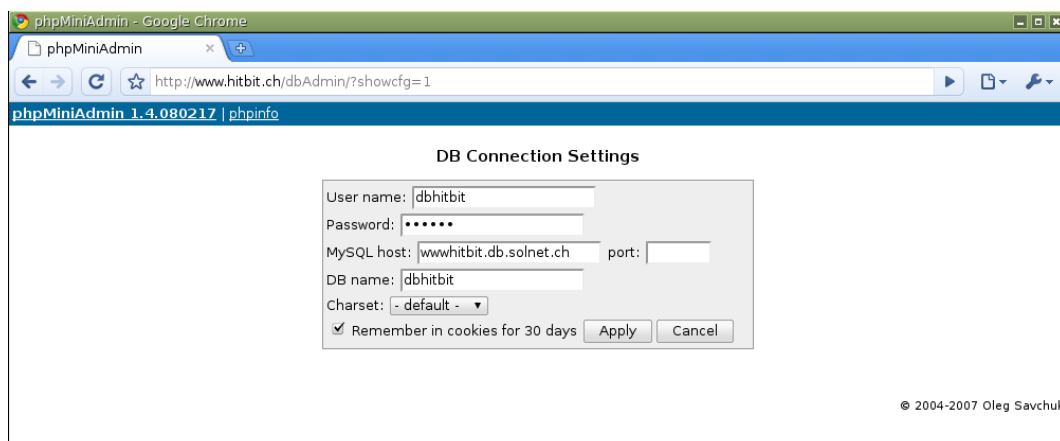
phpMiniAdmin - Google Chrome

phpMiniAdmin ×

http://www.hitbit.ch/dbAdmin/?showcfg=1

phpMiniAdmin 1.4.080217 | phpinfo

DB Connection Settings

User name: dbhitbit

Password: ••••••

MySQL host: wwwhitbit.db.solnet.ch port:

DB name: dbhitbit

Charset: - default -

Remember in cookies for 30 days Apply Cancel

© 2004-2007 Oleg Savchul